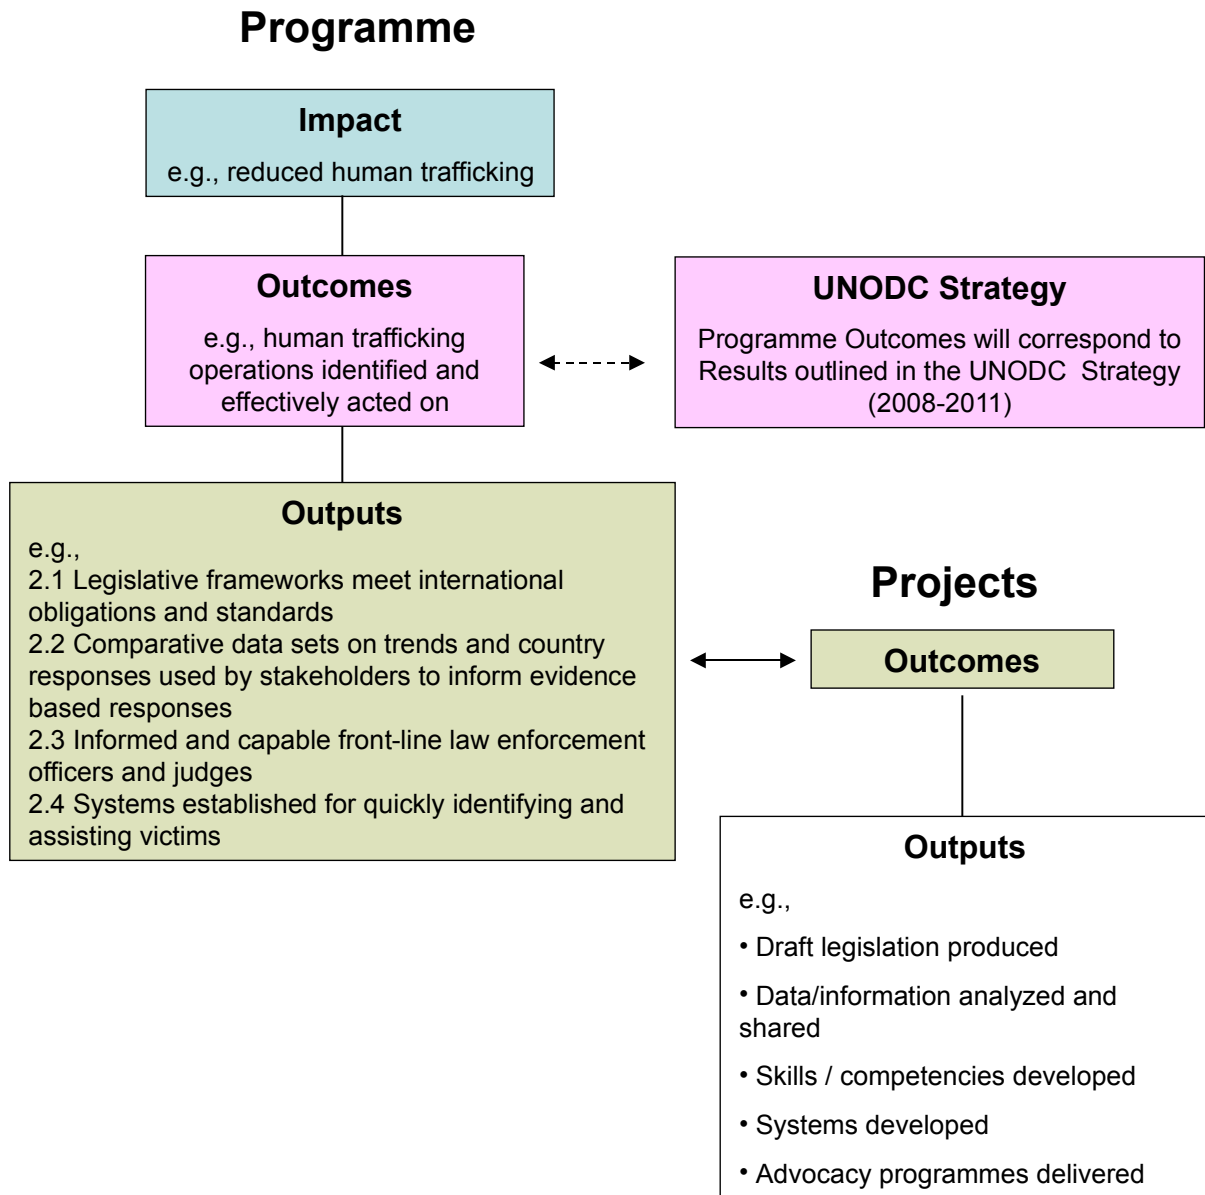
Programme

Impact

e.g., reduced human trafficking

Outcomes

e.g., human trafficking operations identified and effectively acted on

UNODC Strategy

Programme Outcomes will correspond to Results outlined in the UNODC Strategy (2008-2011)

Outputs

e.g.,
2.1 Legislative frameworks meet international obligations and standards
2.2 Comparative data sets on trends and country responses used by stakeholders to inform evidence based responses
2.3 Informed and capable front-line law enforcement officers and judges
2.4 Systems established for quickly identifying and assisting victims

Projects

Outcomes

Outputs

e.g.,

• Draft legislation produced

• Data/information analyzed and shared

• Skills / competencies developed

• Systems developed

• Advocacy programmes delivered